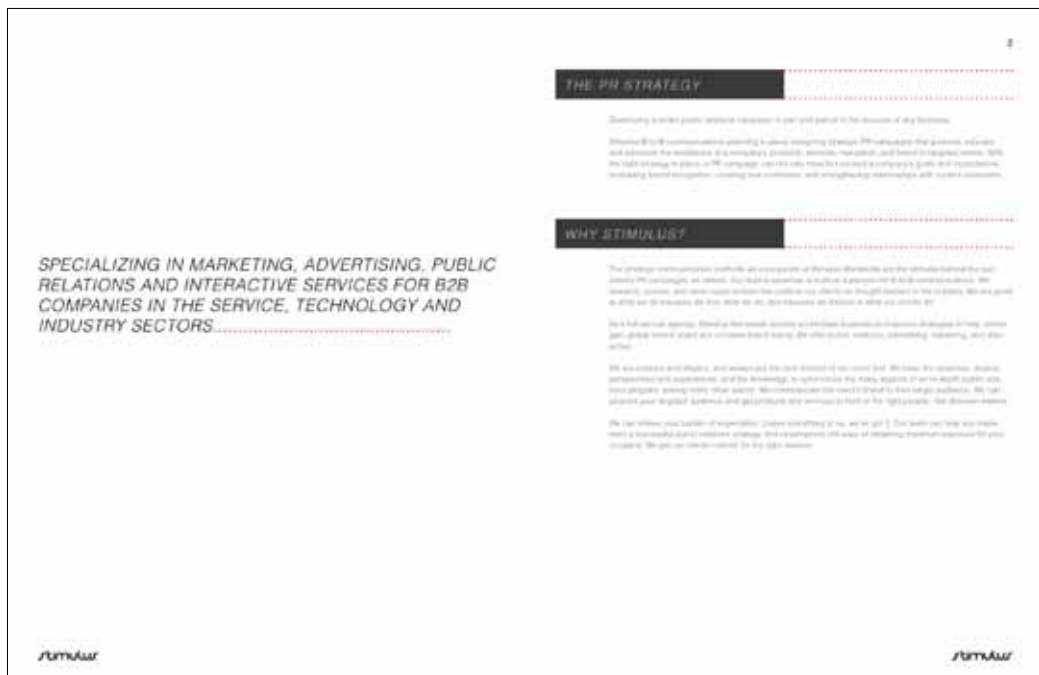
SPECIALIZING IN MARKETING, ADVERTISING, PUBLIC RELATIONS AND INTERACTIVE SERVICES FOR B2B COMPANIES IN THE SERVICE, TECHNOLOGY AND INDUSTRY SECTORS

stimulus

2

THE PR STRATEGY

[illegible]

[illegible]

WHY STIMULUS?

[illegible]

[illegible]

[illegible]

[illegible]

stimulus